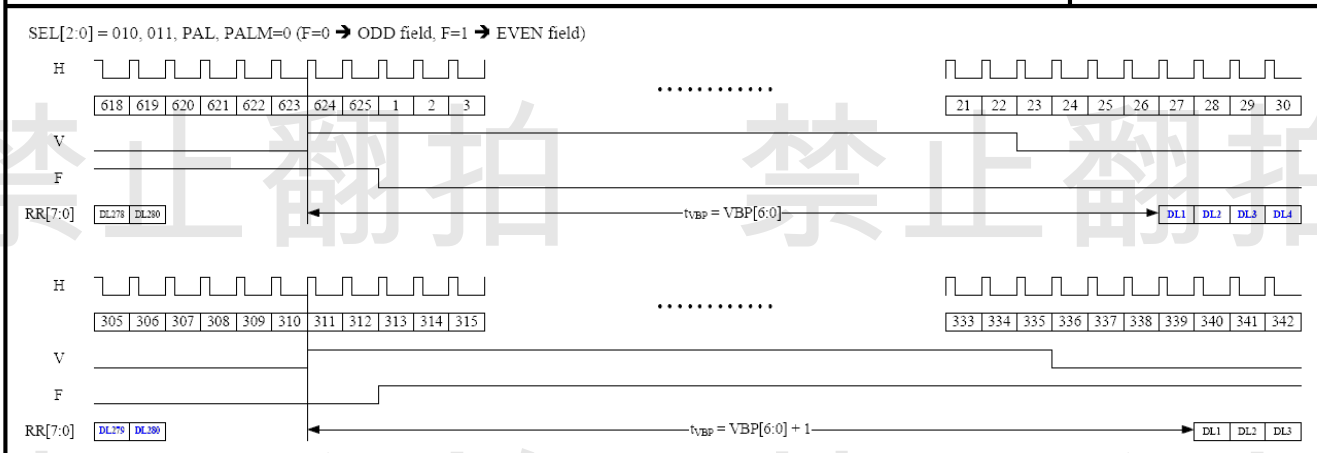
SEL[2:0] = 010, 011, PAL, PALM=0 (F=0 ➔ ODD field, F=1 ➔ EVEN field)

H

| 618 | 619 | 620 | 621 | 622 | 623 | 624 | 625 | 1 | 2 | 3 |
|---|---|---|---|---|---|---|---|---|---|---|

.............

| 21 | 22 | 23 | 24 | 25 | 26 | 27 | 28 | 29 | 30 |
|---|---|---|---|---|---|---|---|---|---|

V

F

RR[7:0] DL278 DL280 $t_{VBP}$ = VBP[6:0] DL1 DL2 DL3 DL4

H

| 305 | 306 | 307 | 308 | 309 | 310 | 311 | 312 | 313 | 314 | 315 |
|---|---|---|---|---|---|---|---|---|---|---|

.............

| 333 | 334 | 335 | 336 | 337 | 338 | 339 | 340 | 341 | 342 |
|---|---|---|---|---|---|---|---|---|---|

V

F

RR[7:0] DL279 DL280 $t_{VBP}$ = VBP[6:0] + 1 DL1 DL2 DL3

禁止翻拍 禁止翻拍